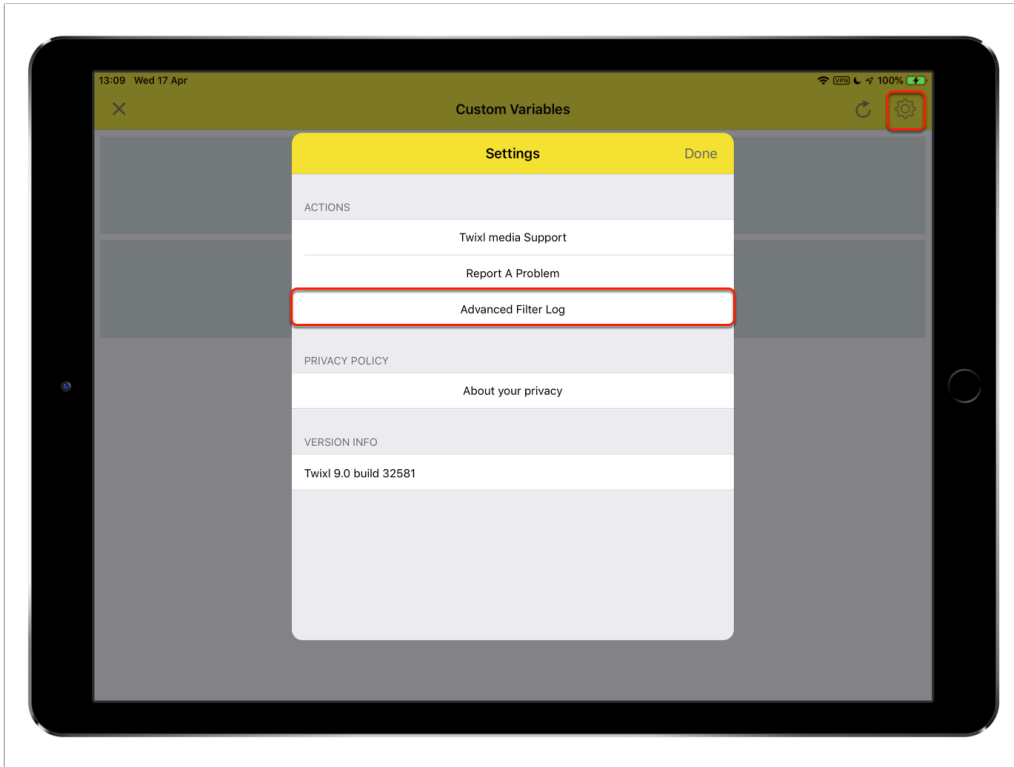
13:09 Wed 17 Apr

VPN 100%

Custom Variables

Settings

Done

ACTIONS

Twixl media Support

Report A Problem

Advanced Filter Log

PRIVACY POLICY

About your privacy

VERSION INFO

Twixl 9.0 build 32581